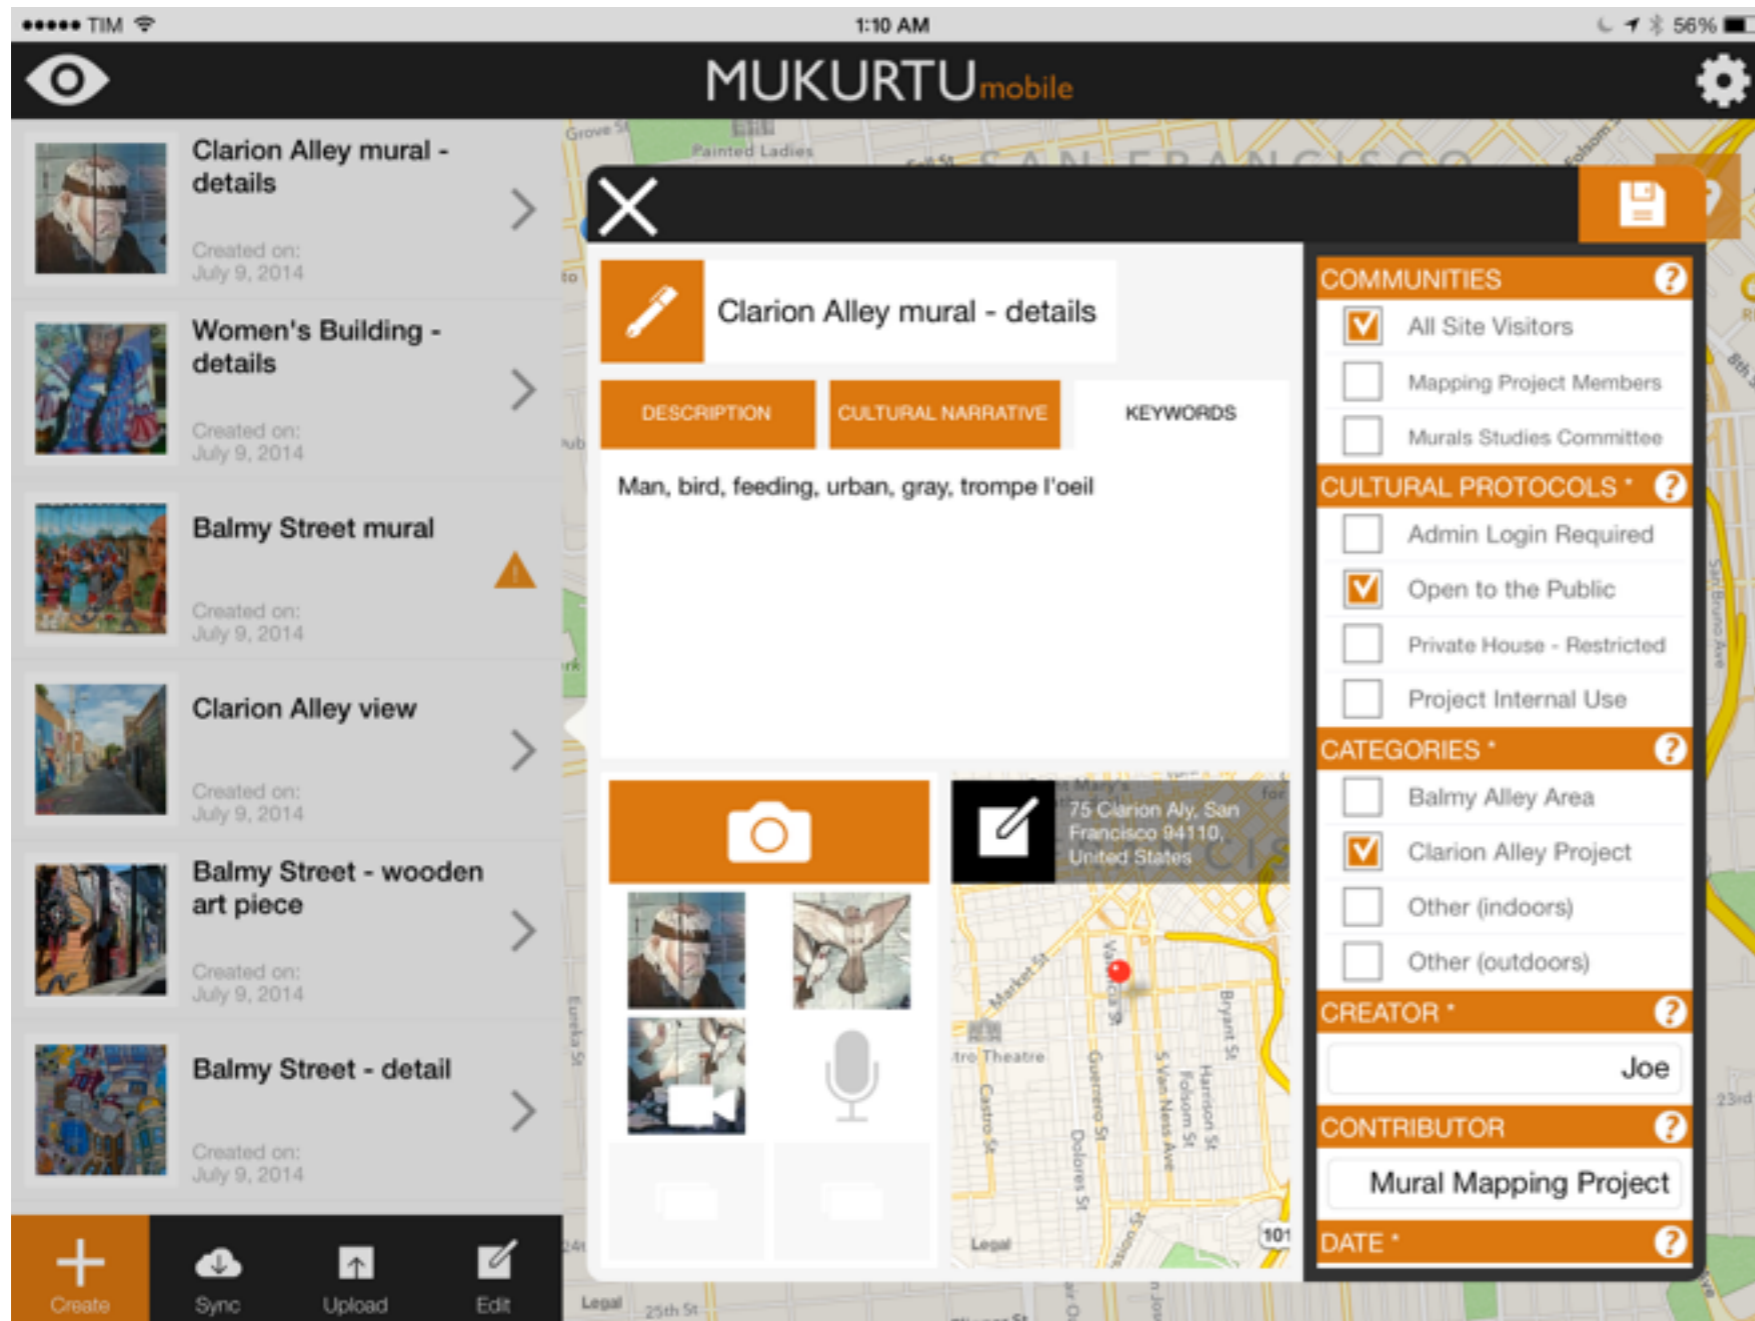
●●●●● TIM 1:10 AM 56%

MUKURTU mobile

Clarion Alley mural - details
Created on: July 9, 2014

Women's Building - details
Created on: July 9, 2014

Balmy Street mural
Created on: July 9, 2014

Clarion Alley view
Created on: July 9, 2014

Balmy Street - wooden art piece
Created on: July 9, 2014

Balmy Street - detail
Created on: July 9, 2014

Create Sync Upload Edit

Clarion Alley mural - details

DESCRIPTION CULTURAL NARRATIVE KEYWORDS

Man, bird, feeding, urban, gray, trompe l'oeil

75 Clarion Aly, San Francisco 94110, United States

COMMUNITIES
All Site Visitors
Mapping Project Members
Murals Studies Committee

CULTURAL PROTOCOLS *
Admin Login Required
Open to the Public
Private House - Restricted
Project Internal Use

CATEGORIES *
Balmy Alley Area
Clarion Alley Project
Other (indoors)
Other (outdoors)

CREATOR *
Joe

CONTRIBUTOR
Mural Mapping Project

DATE *